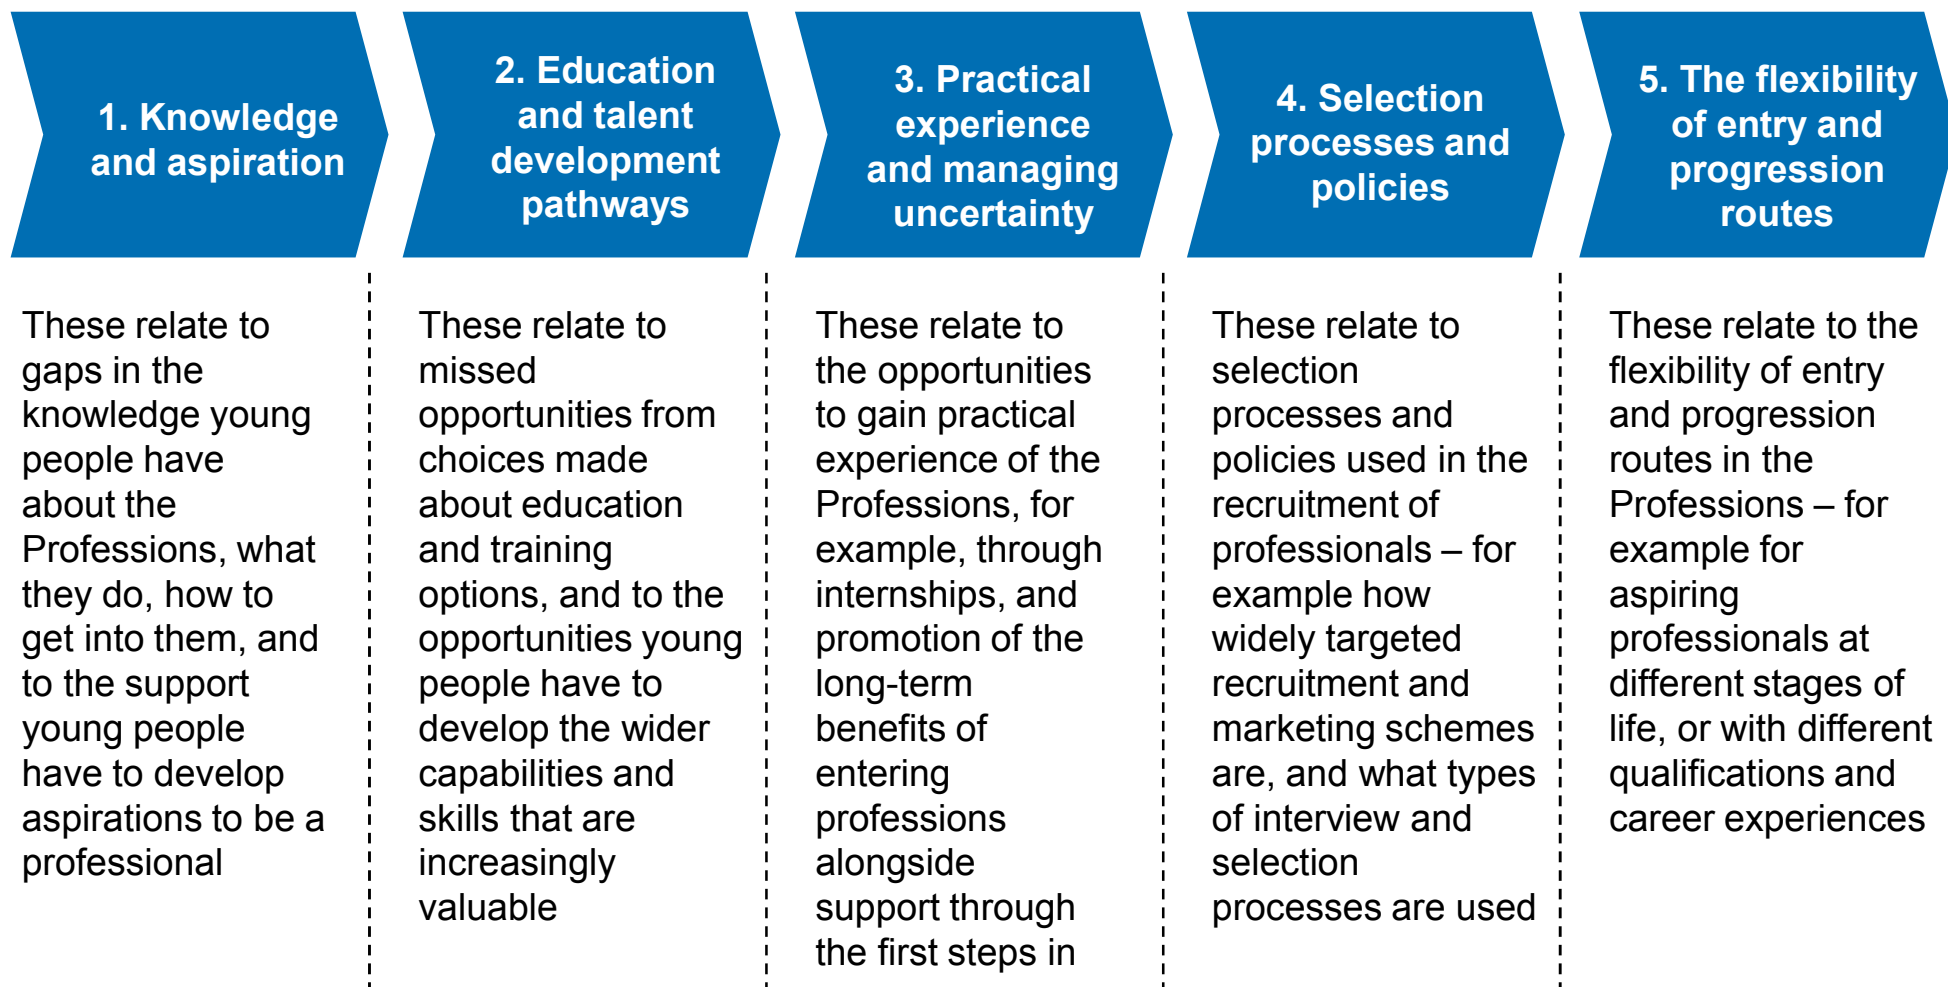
1. Knowledge and aspiration

These relate to gaps in the knowledge young people have about the Professions, what they do, how to get into them, and to the support young people have to develop aspirations to be a professional

2. Education and talent development pathways

These relate to missed opportunities from choices made about education and training options, and to the opportunities young people have to develop the wider capabilities and skills that are increasingly valuable

3. Practical experience and managing uncertainty

These relate to the opportunities to gain practical experience of the Professions, for example, through internships, and promotion of the long-term benefits of entering professions alongside support through the first steps in

4. Selection processes and policies

These relate to selection processes and policies used in the recruitment of professionals – for example how widely targeted recruitment and marketing schemes are, and what types of interview and selection processes are used

5. The flexibility of entry and progression routes

These relate to the flexibility of entry and progression routes in the Professions – for example for aspiring professionals at different stages of life, or with different qualifications and career experiences